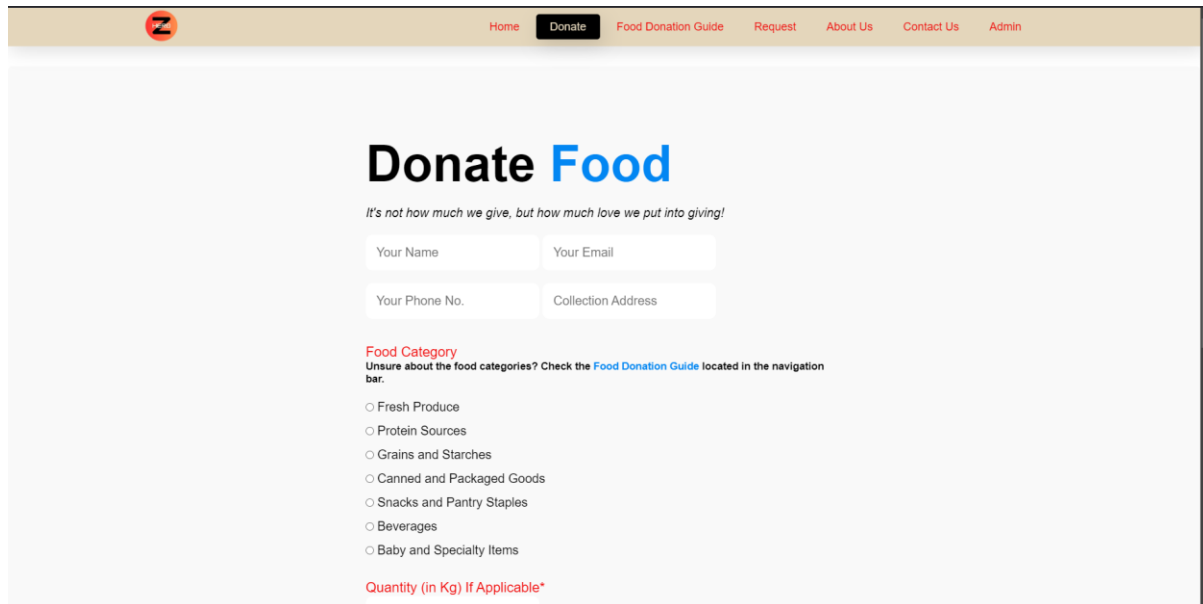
Z

Home Donate Food Donation Guide Request About Us Contact Us Admin

Donate Food

It's not how much we give, but how much love we put into giving!

Your Name Your Email

Your Phone No. Collection Address

Food Category
Unsure about the food categories? Check the Food Donation Guide located in the navigation bar.

○ Fresh Produce
○ Protein Sources
○ Grains and Starches
○ Canned and Packaged Goods
○ Snacks and Pantry Staples
○ Beverages
○ Baby and Specialty Items

Quantity (in Kg) If Applicable*